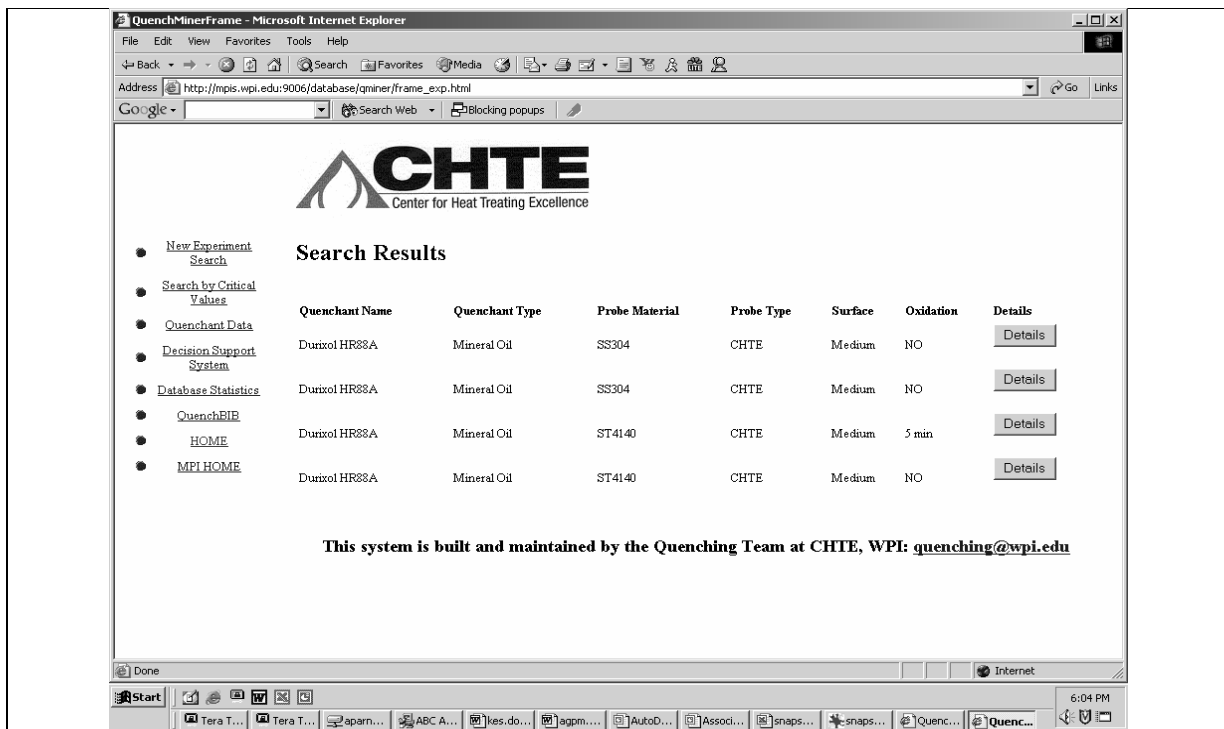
QuenchMinerFrame - Microsoft Internet Explorer

File Edit View Favorites Tools Help

Back Search Favorites Media

Address http://mpis.wpi.edu:9006/database/qminer/frame_exp.html Go Links

Google Search Web Blocking popups

CHTE
Center for Heat Treating Excellence

New Experiment Search
Search by Critical Values
Quenchant Data
Decision Support System
Database Statistics
QuenchBIB
HOME
MPI HOME

Search Results

| Quenchant Name | Quenchant Type | Probe Material | Probe Type | Surface | Oxidation | Details |
|---|---|---|---|---|---|---|
| Durixol HR88A | Mineral Oil | SS304 | CHTE | Medium | NO | Details |
| Durixol HR88A | Mineral Oil | SS304 | CHTE | Medium | NO | Details |
| Durixol HR88A | Mineral Oil | ST4140 | CHTE | Medium | 5 min | Details |
| Durixol HR88A | Mineral Oil | ST4140 | CHTE | Medium | NO | Details |

This system is built and maintained by the Quenching Team at CHTE, WPI: quenching@wpi.edu

Done Internet

Start Tera T... Tera T... aparn... ABC A... kes.do... agpm.... AutoD... Associ... snaps... snaps... Quenc... Quenc... 6:04 PM